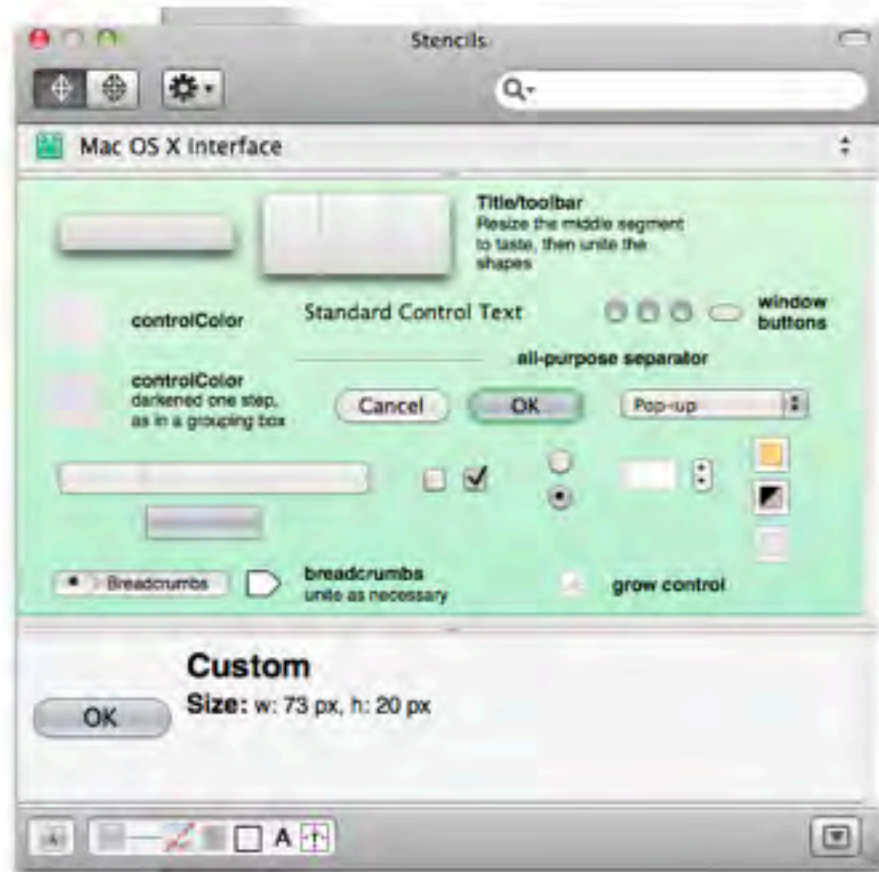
Stencils

Mac OS X Interface

Title/toolbar
Resize the middle segment to taste, then unite the shapes

controlColor

Standard Control Text

window buttons

all-purpose separator

controlColor
darkened one step, as in a grouping box

Cancel

OK

Pop-up

Breadcrumbs

breadcrumbs
unite as necessary

grow control

Custom
Size: w: 73 px, h: 20 px

OK

A